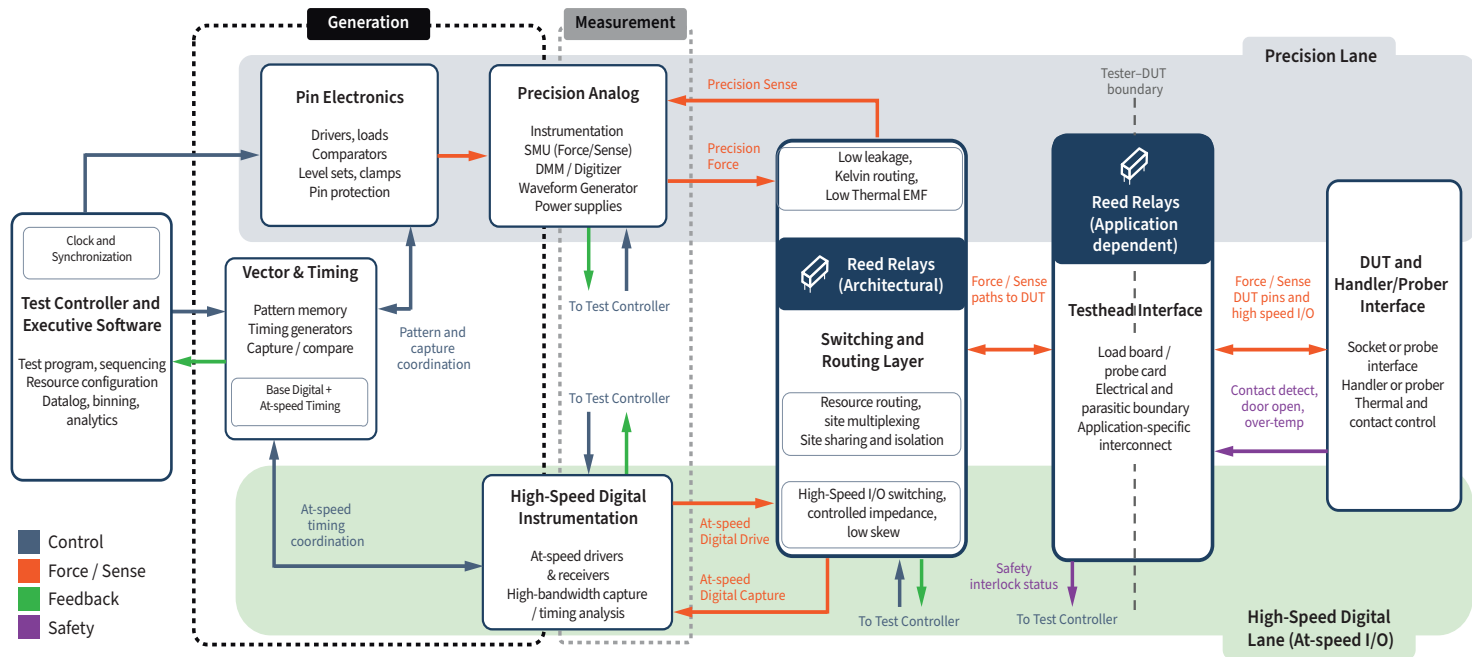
Generation

Measurement

Precision Lane

Tester–DUT boundary

Pin Electronics

Drivers, loads
Comparators
Level sets, clamps
Pin protection

Precision Analog

Instrumentation
SMU (Force/Sense)
DMM / Digitizer
Waveform Generator
Power supplies

Precision Sense

Precision Force

Low leakage,
Kelvin routing,
Low Thermal EMF

Reed Relays (Application dependent)

Clock and Synchronization

Test Controller and Executive Software

Test program, sequencing
Resource configuration
Datalog, binning, analytics

Vector & Timing

Pattern memory
Timing generators
Capture / compare

Base Digital + At-speed Timing

To Test Controller

Pattern and capture coordination

Reed Relays (Architectural)

Force / Sense paths to DUT

Switching and Routing Layer

Resource routing, site multiplexing
Site sharing and isolation

Testhead Interface

Load board / probe card
Electrical and parasitic boundary
Application-specific interconnect

Force / Sense DUT pins and high speed I/O

DUT and Handler/Prober Interface

Socket or probe interface
Handler or prober
Thermal and contact control

Contact detect, door open, over-temp

To Test Controller

At-speed timing coordination

High-Speed Digital Instrumentation

At-speed drivers & receivers
High-bandwidth capture / timing analysis

At-speed Digital Drive

At-speed Digital Capture

High-Speed I/O switching, controlled impedance, low skew

Safety interlock status

To Test Controller

To Test Controller

High-Speed Digital Lane (At-speed I/O)

Control
Force / Sense
Feedback
Safety